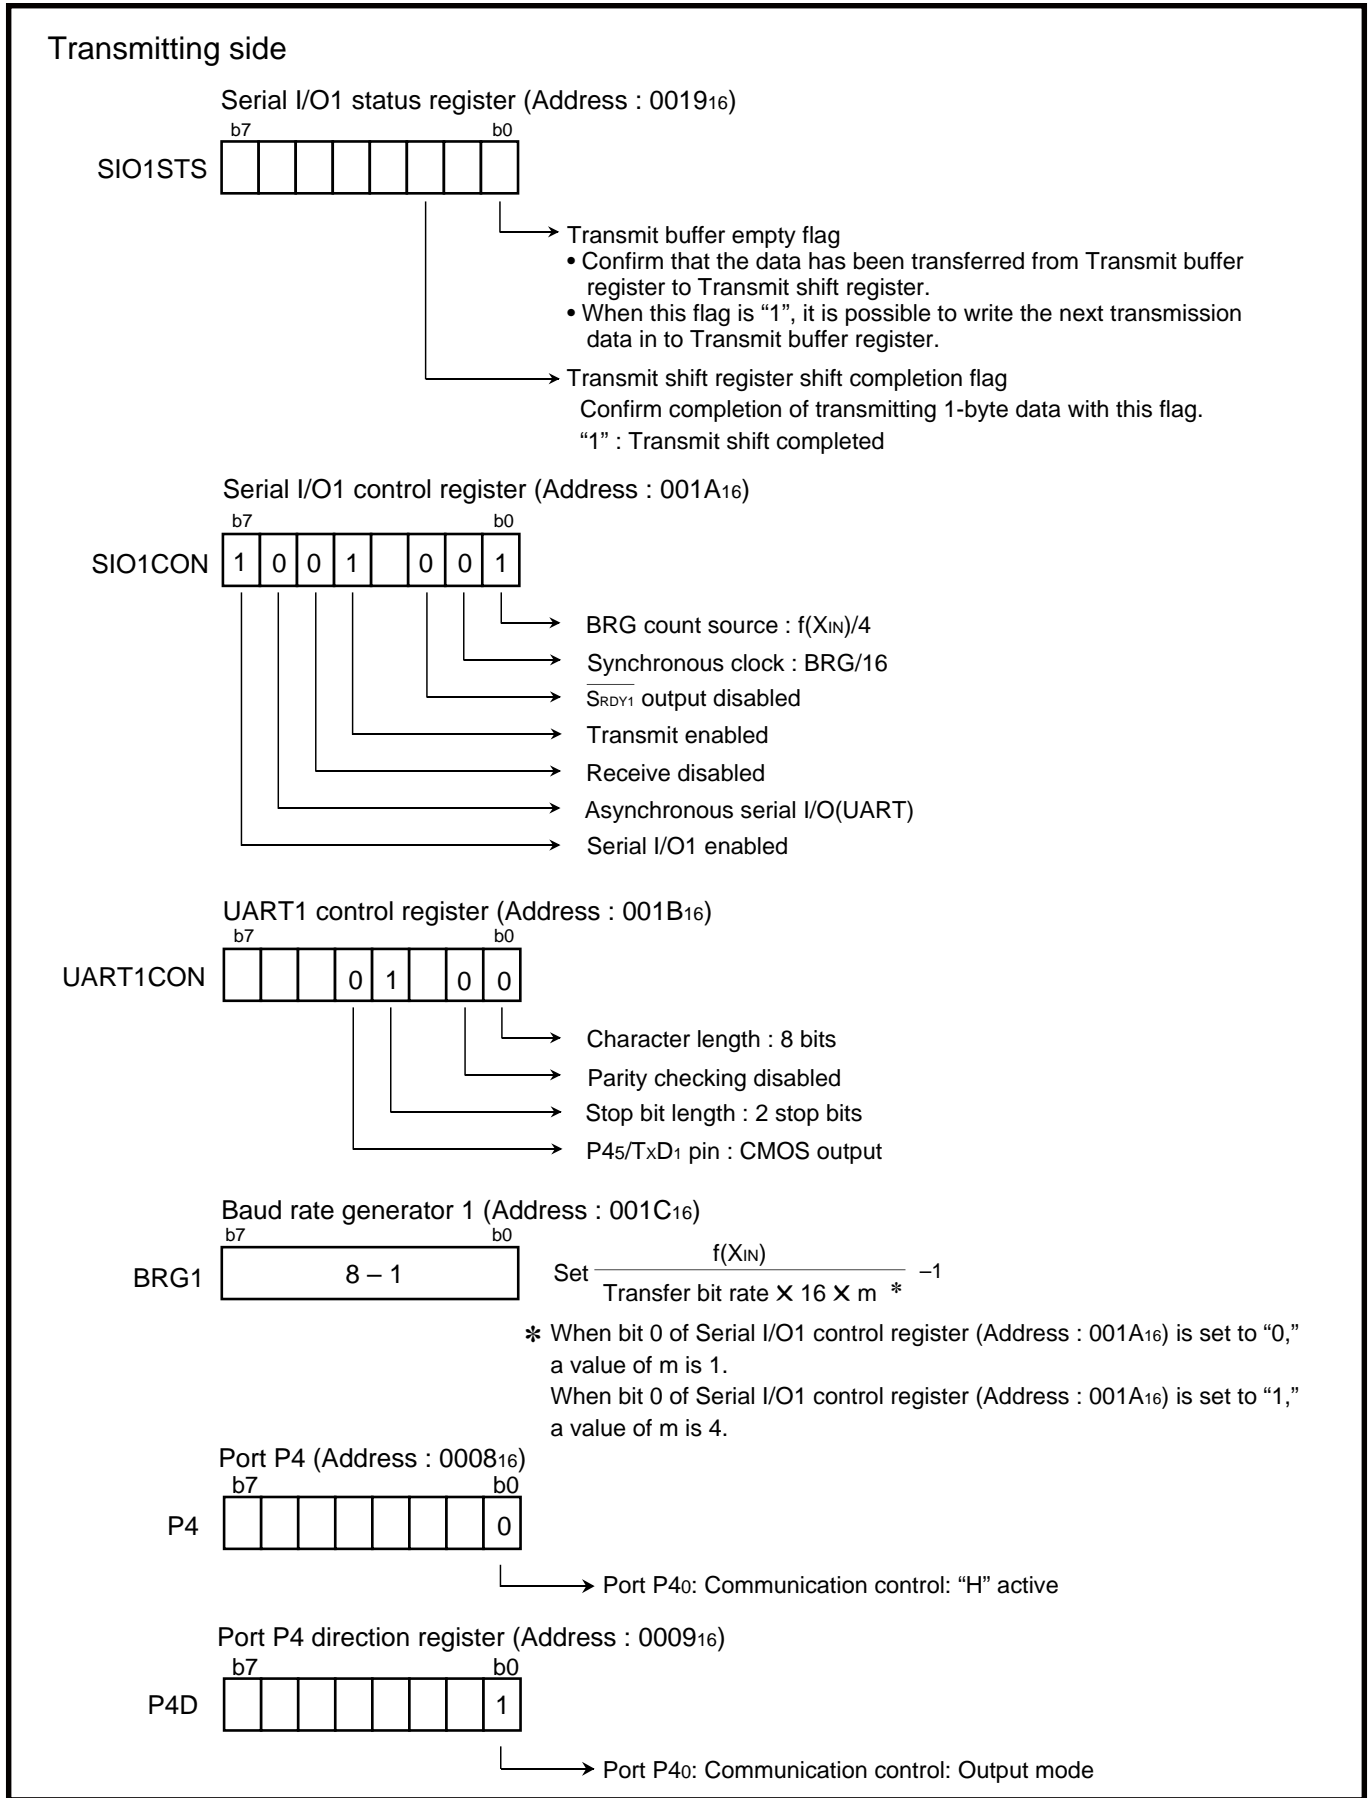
Transmitting side

Serial I/O1 status register (Address : $0019_{16}$)

b7 b0

SIO1STS

Transmit buffer empty flag
• Confirm that the data has been transferred from Transmit buffer register to Transmit shift register.
• When this flag is "1", it is possible to write the next transmission data in to Transmit buffer register.

Transmit shift register shift completion flag
Confirm completion of transmitting 1-byte data with this flag.
"1" : Transmit shift completed

Serial I/O1 control register (Address : $001A_{16}$)

b7 b0

SIO1CON

| 1 | 0 | 0 | 1 |  | 0 | 0 | 1 |
|---|---|---|---|---|---|---|---|

BRG count source : $f(X_{IN})/4$
Synchronous clock : BRG/16
$\overline{S_{RDY1}}$ output disabled
Transmit enabled
Receive disabled
Asynchronous serial I/O(UART)
Serial I/O1 enabled

UART1 control register (Address : $001B_{16}$)

b7 b0

UART1CON

|  |  |  | 0 | 1 |  | 0 | 0 |
|---|---|---|---|---|---|---|---|

Character length : 8 bits
Parity checking disabled
Stop bit length : 2 stop bits
$P4_5/T_XD_1$ pin : CMOS output

Baud rate generator 1 (Address : $001C_{16}$)

b7 b0

BRG1 8 – 1

Set $\frac{f(X_{IN})}{\text{Transfer bit rate} \times 16 \times m *} - 1$

✻ When bit 0 of Serial I/O1 control register (Address : $001A_{16}$) is set to "0," a value of m is 1.
When bit 0 of Serial I/O1 control register (Address : $001A_{16}$) is set to "1," a value of m is 4.

Port P4 (Address : $0008_{16}$)

b7 b0

P4

|  |  |  |  |  |  |  | 0 |
|---|---|---|---|---|---|---|---|

Port $P4_0$: Communication control: "H" active

Port P4 direction register (Address : $0009_{16}$)

b7 b0

P4D

|  |  |  |  |  |  |  | 1 |
|---|---|---|---|---|---|---|---|

Port $P4_0$: Communication control: Output mode